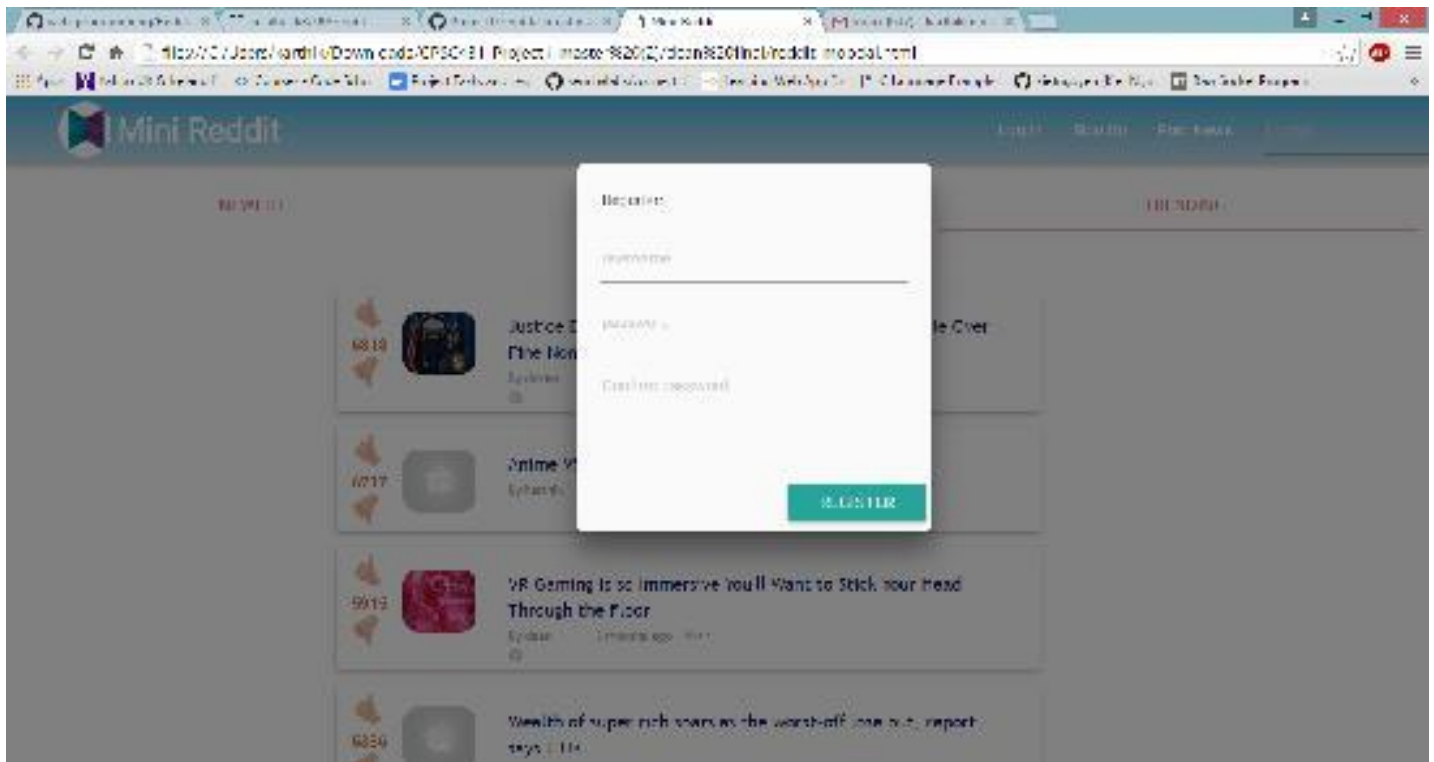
Mini Reddit

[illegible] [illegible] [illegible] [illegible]

NEWEST

TRENDING

Register

Username

Password

Confirm password

REGISTER

6818

Justice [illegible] le Over The Non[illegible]

6217

Anime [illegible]

5919

VR Gaming is so Immersive You'll Want to Stick Your Head Through the Floor

6856

Wealth of super-rich soars as the worst-off lose out, report says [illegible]